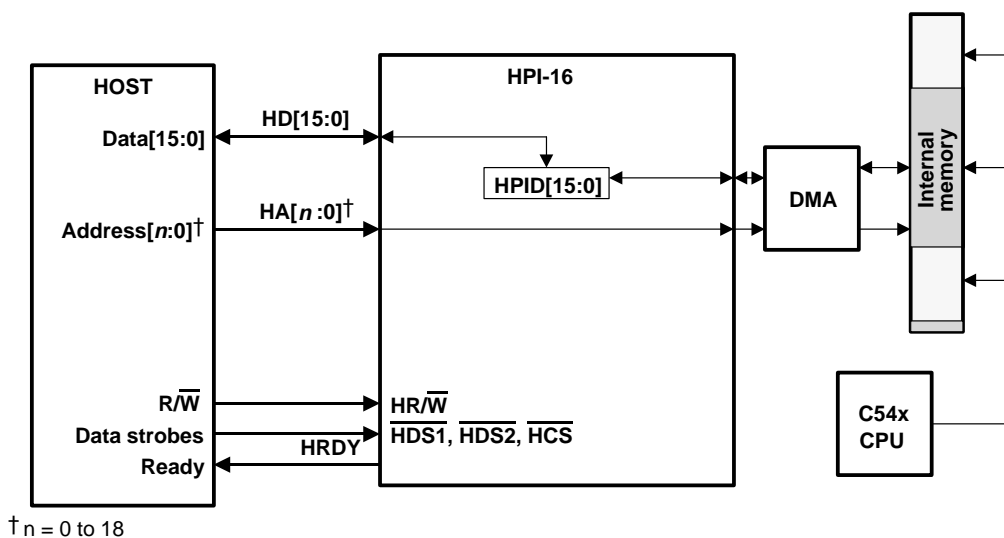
HOST

Data[15:0]

Address[$n$:0]†

R/$\overline{W}$

Data strobes

Ready

HD[15:0]

HA[$n$:0]†

HRDY

HPI-16

HPID[15:0]

HR/$\overline{W}$

$\overline{HDS1}$, $\overline{HDS2}$, $\overline{HCS}$

DMA

Internal memory

C54x CPU

† n = 0 to 18